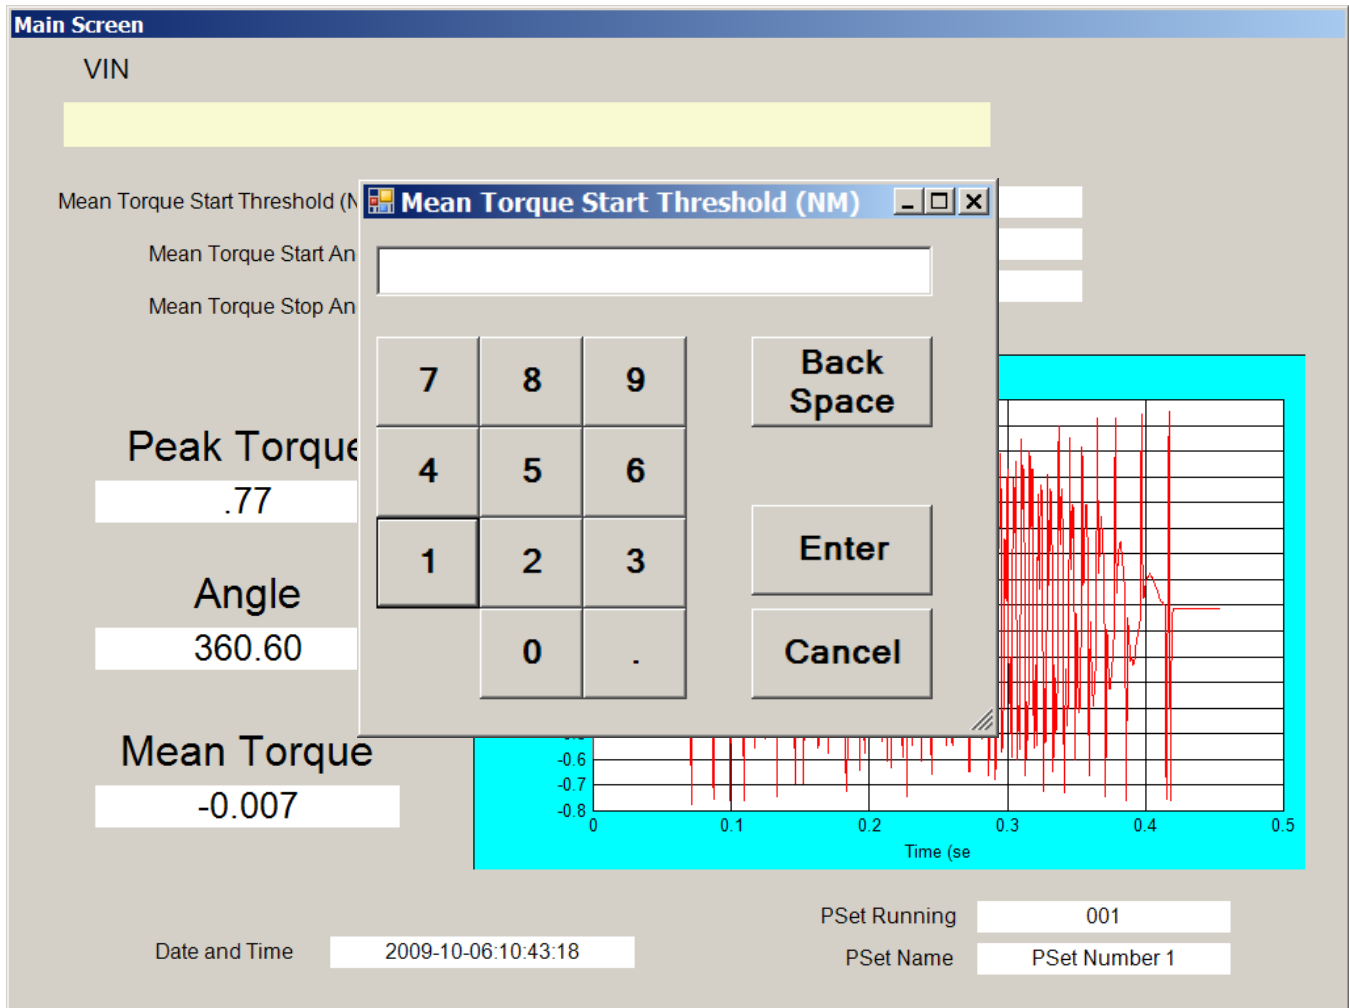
Main Screen

VIN

Mean Torque Start Threshold (N

Mean Torque Start An

Mean Torque Stop An

Mean Torque Start Threshold (NM)

7 8 9

4 5 6

1 2 3

0 .

Back Space

Enter

Cancel

Peak Torque

.77

Angle

360.60

Mean Torque

-0.007

-0.6
-0.7
-0.8

0 0.1 0.2 0.3 0.4 0.5

Time (se

PSet Running 001

PSet Name PSet Number 1

Date and Time 2009-10-06:10:43:18